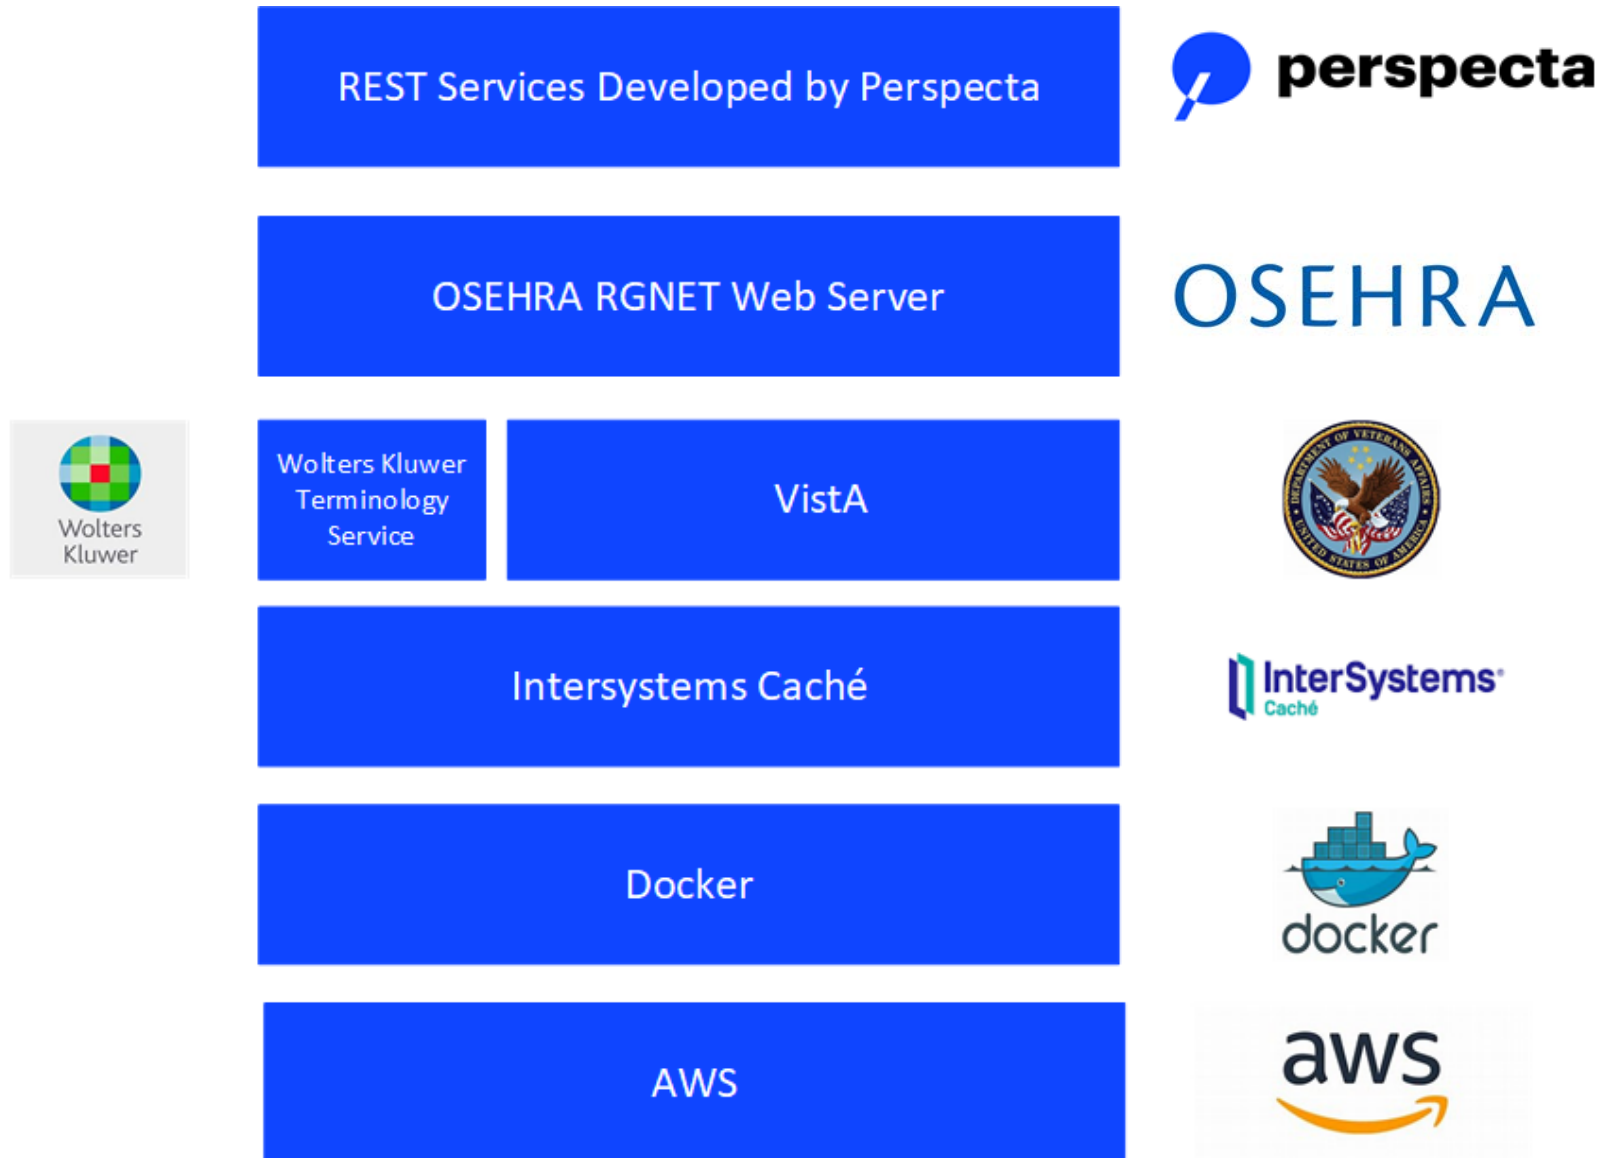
REST Services Developed by Perspecta

perspecta

OSEHRA RGNET Web Server

OSEHRA

Wolters Kluwer

Wolters Kluwer Terminology Service

VistA

DEPARTMENT OF VETERANS AFFAIRS UNITED STATES OF AMERICA

Intersystems Caché

InterSystems Caché

Docker

docker

AWS

aws